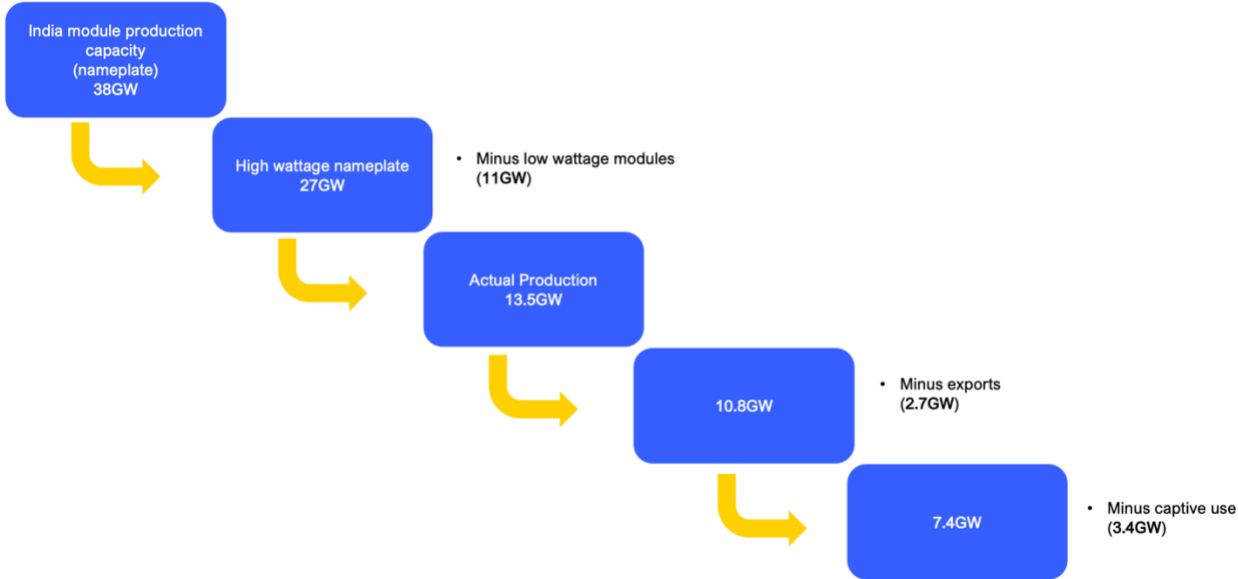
India module production capacity (nameplate)
38GW

High wattage nameplate
27GW

• Minus low wattage modules (11GW)

Actual Production
13.5GW

10.8GW

• Minus exports (2.7GW)

7.4GW

• Minus captive use (3.4GW)